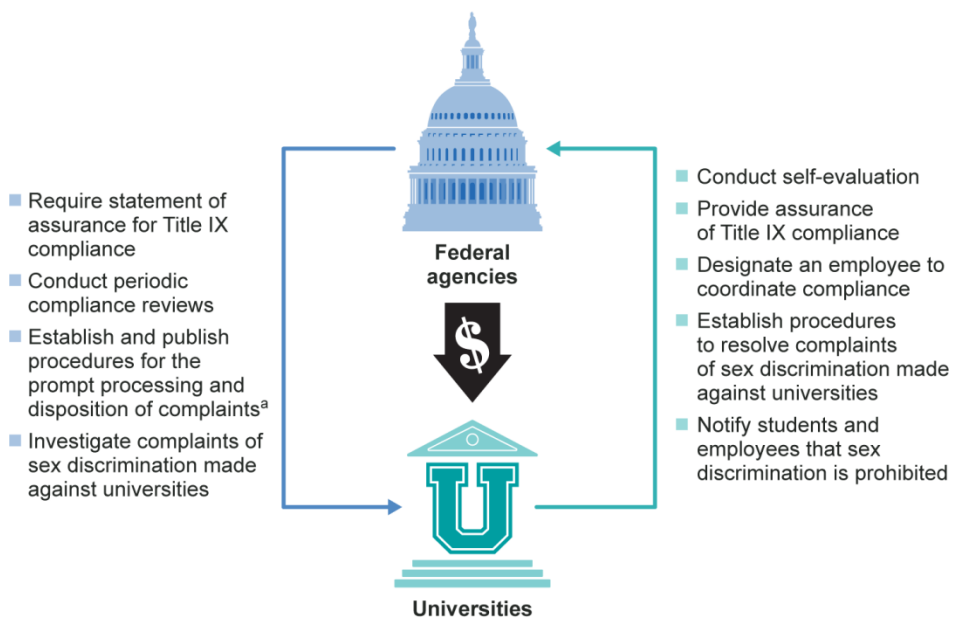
Require statement of assurance for Title IX compliance

Conduct periodic compliance reviews

Establish and publish procedures for the prompt processing and disposition of complaints$^{a}$

Investigate complaints of sex discrimination made against universities

Federal agencies

$

U

Universities

Conduct self-evaluation

Provide assurance of Title IX compliance

Designate an employee to coordinate compliance

Establish procedures to resolve complaints of sex discrimination made against universities

Notify students and employees that sex discrimination is prohibited